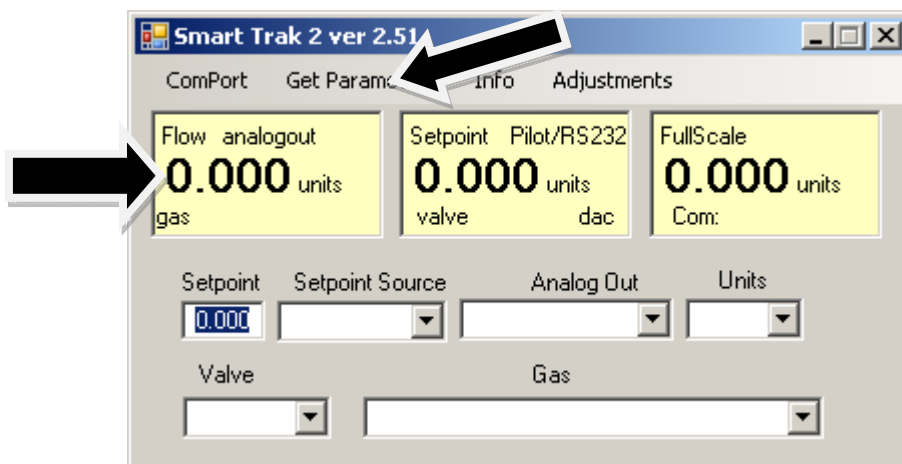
Smart Trak 2 ver 2.51

ComPort Get Param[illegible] Info Adjustments

Flow analogout
0.000 units
gas

Setpoint Pilot/RS232
0.000 units
valve dac

FullScale
0.000 units
Com:

Setpoint
0.000

Setpoint Source

Analog Out

Units

Valve

Gas